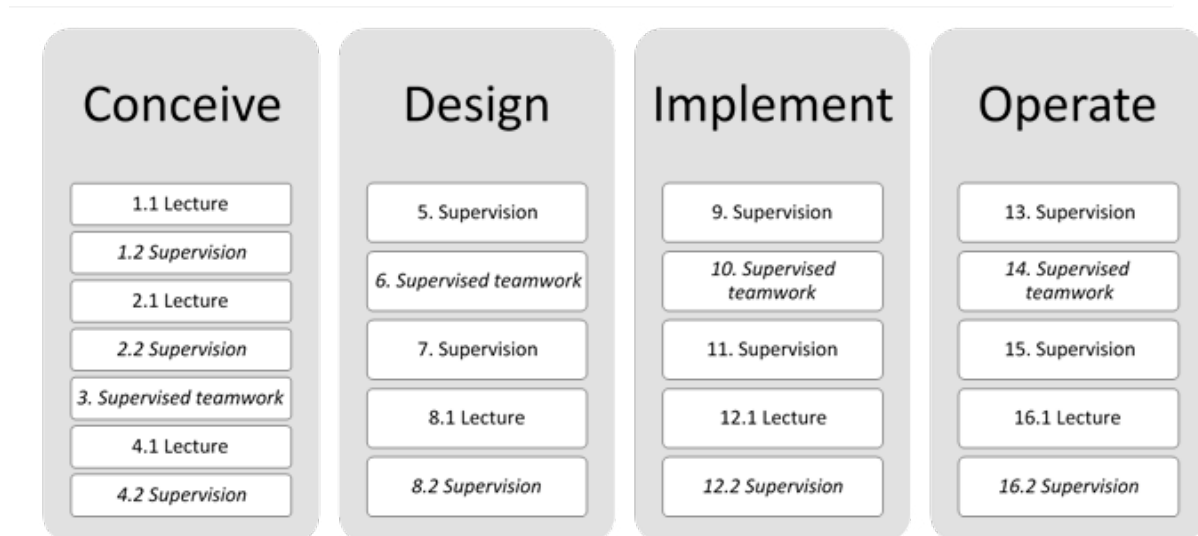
Conceive

1.1 Lecture

1.2 Supervision

2.1 Lecture

2.2 Supervision

3. Supervised teamwork

4.1 Lecture

4.2 Supervision

Design

5. Supervision

6. Supervised teamwork

7. Supervision

8.1 Lecture

8.2 Supervision

Implement

9. Supervision

10. Supervised teamwork

11. Supervision

12.1 Lecture

12.2 Supervision

Operate

13. Supervision

14. Supervised teamwork

15. Supervision

16.1 Lecture

16.2 Supervision